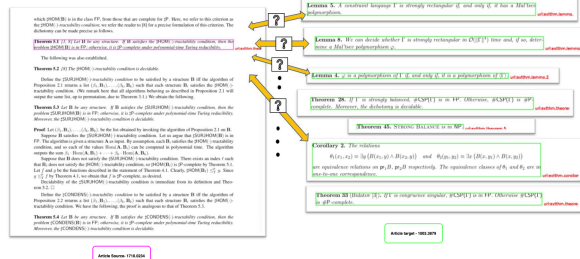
which #HOM(B) is in the class FP, from those that are complete for #P. Here, we refer to this criterion as the #HOM(·) tractability condition; we refer the reader to [6] for a precise formulation of this criterion. The dichotomy can be made precise as follows.

Theorem 5.1 [7, 6] If B satisfies the #HOM(·) tractability condition, then the problem #HOM(B) is in FP; otherwise, it is #P-complete under polynomial-time Turing reducibility. uri:authors.bo

The following was also established.

Theorem 5.2 [6] The #HOM(·) tractability condition is decidable.

Define the #SURJHOM(·) tractability condition to be satisfied by a structure B if the algorithm of Proposition 2.1 returns a list $(\mathbb{A}_1, \mathbb{B}_1), \ldots, (\mathbb{A}_k, \mathbb{B}_k)$ such that each structure $\mathbb{B}_i$ satisfies the #HOM(·) tractability condition. (We remark here that all algorithms behaving as described in Proposition 2.1 will output the same list, up to permutation; due to Theorem 3.1.) We obtain the following.

Theorem 5.3 Let B be any structure. If B satisfies the #SURJHOM(·) tractability condition, then the problem #SURJHOM(B) is in FP; otherwise, it is #P-complete under polynomial-time Turing reducibility. Moreover, the #SURJHOM(·) tractability condition is decidable.

Proof Let $(\mathbb{A}_1, \mathbb{B}_1), \ldots, (\mathbb{A}_k, \mathbb{B}_k)$ be the list obtained by invoking the algorithm of Proposition 2.1 on B.

Suppose B satisfies the #SURJHOM(·) tractability condition. Let us argue that #SURJHOM(B) is in FP. The algorithm is given a structure A as input. By assumption, each $\mathbb{B}_i$ satisfies the #HOM(·) tractability condition, and so each of the values $Hom(\mathbb{A}, \mathbb{B}_i)$ can be computed in polynomial time. The algorithm outputs the sum $\sum_i Hom(\mathbb{A}, \mathbb{B}_i) \cdot \ldots = \#Hom(\mathbb{A}, \mathbb{B}_i)$.

Suppose that B does not satisfy the #SURJHOM(·) tractability condition. There exists an index l such that $\mathbb{B}_l$ does not satisfy the #HOM(·) tractability condition, so #HOM($\mathbb{B}_l$) is #P-complete by Theorem 5.1. Let f and g be the functions described in the statement of Theorem 4.1. Clearly, #HOM($\mathbb{B}_l$) $\leq_T$ f. Since $g \leq_T f$ by Theorem 4.1, we obtain that f is #P-complete, as desired.

The decidability of the #SURJHOM(·) tractability condition is immediate from its definition and Theorem 5.2. □

Define the #CONDSURJ(·) tractability condition to be satisfied by a structure B if the algorithm of Proposition 2.2 returns a list $(\mathbb{A}_1, \mathbb{B}_1), \ldots, (\mathbb{A}_k, \mathbb{B}_k)$ such that each structure $\mathbb{B}_i$ satisfies the #HOM(·) tractability condition. We have the following; the proof is analogous to that of Theorem 5.3.

Theorem 5.4 Let B be any structure. If B satisfies the #CONDSURJ(·) tractability condition, then the problem #CONDSURJ(B) is in FP; otherwise, it is #P-complete under polynomial-time Turing reducibility. Moreover, the #CONDSURJ(·) tractability condition is decidable.

Article Source - 1718.6334

Lemma 3. A constraint language Γ is strongly rectangular if, and only if, it has a Mal'tsev polymorphism. uri:authors.lemma

Lemma 8. We can decide whether Γ is strongly rectangular in $O(|\Gamma|^4)$ time and, if so, determine a Mal'tsev polymorphism φ. uri:authors.lemma

Lemma 4. φ is a polymorphism of Γ if, and only if, it is a polymorphism of Σ(Γ). uri:authors.lemma.2

Theorem 28. If Γ is strongly balanced, #CSP(Γ) is in FP. Otherwise, #CSP(Γ) is #P-complete. Moreover, the dichotomy is decidable. uri:authors.theorem

Theorem 45. STRONG BALANCE is in NP. uri:authors.theorem.5

Corollary 2. The relations
$\theta_1(x_1, x_2) \equiv \exists y (B(x_1, y) \wedge B(x_2, y))$ and $\theta_2(y_1, y_2) \equiv \exists x (B(x, y_1) \wedge B(x, y_2))$
are equivalence relations on $pr_1 B$, $pr_2 B$ respectively. The equivalence classes of $\theta_1$ and $\theta_2$ are in one-to-one correspondence. uri:authors.corollar

Theorem 33 (Bulatov [2]). If Γ is congruence singular, #CSP(Γ) is in FP. Otherwise #CSP(Γ) is #P-complete. uri:authors.theore

Article target - 1003.3879